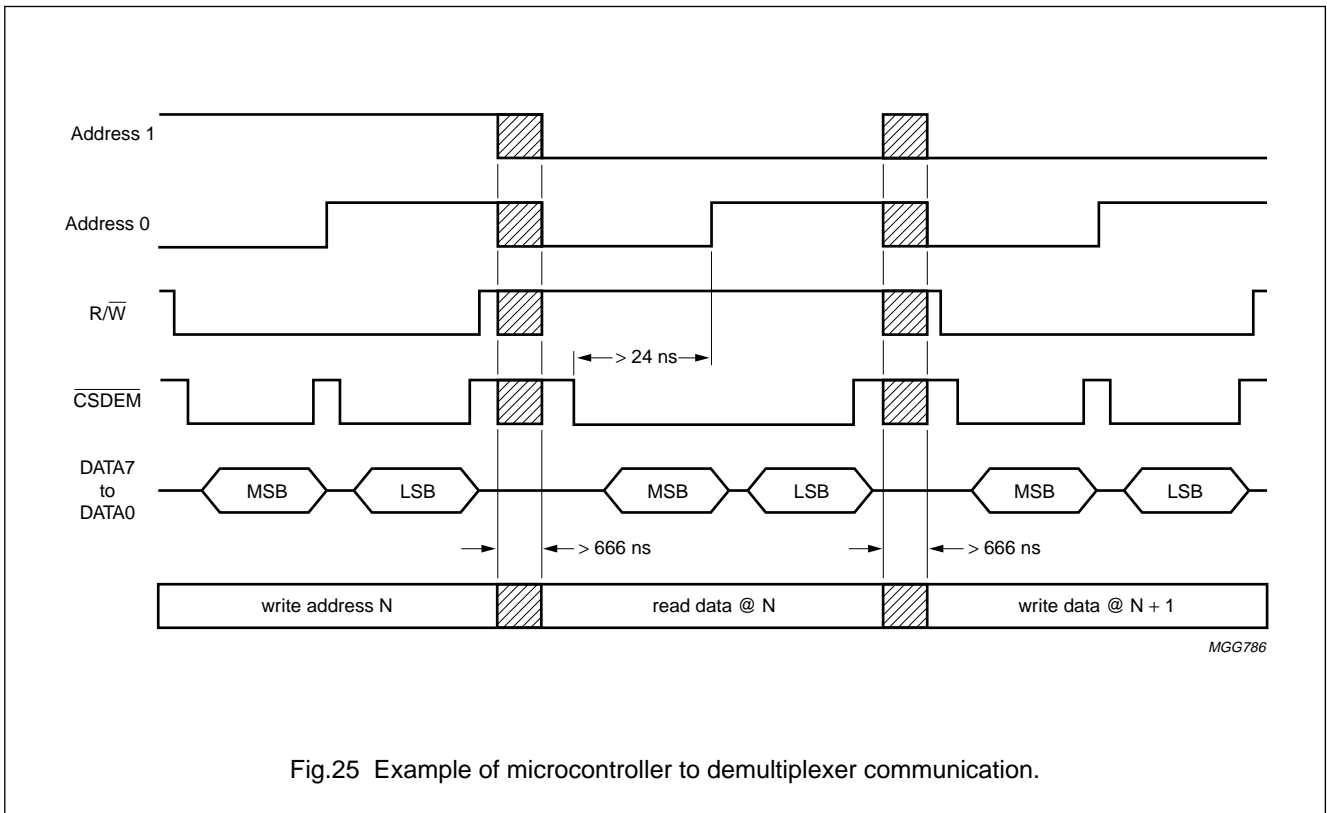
Address 1

Address 0

$R/\overline{W}$

$\overline{CSDEM}$

DATA7 to DATA0

MSB LSB MSB LSB MSB LSB

> 24 ns

> 666 ns

> 666 ns

write address N

read data @ N

write data @ N + 1

MGG786

Fig.25 Example of microcontroller to demultiplexer communication.